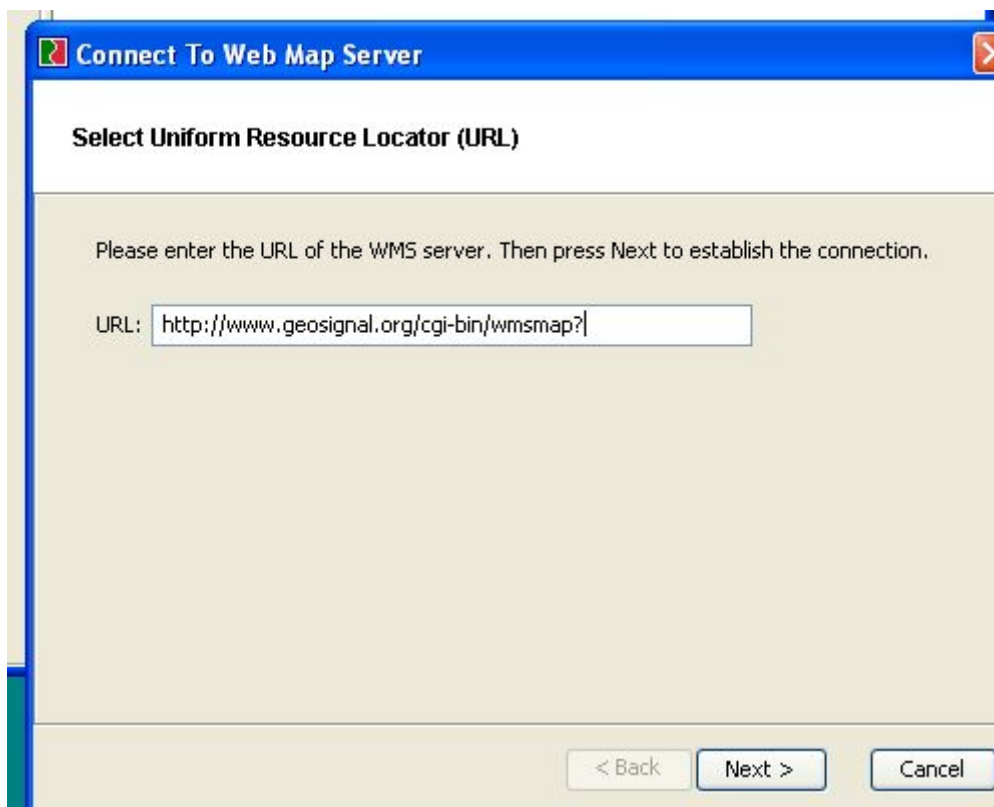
Connect To Web Map Server

Select Uniform Resource Locator (URL)

Please enter the URL of the WMS server. Then press Next to establish the connection.

URL: http://www.geosignal.org/cgi-bin/wmsmap?

< Back
Next >
Cancel